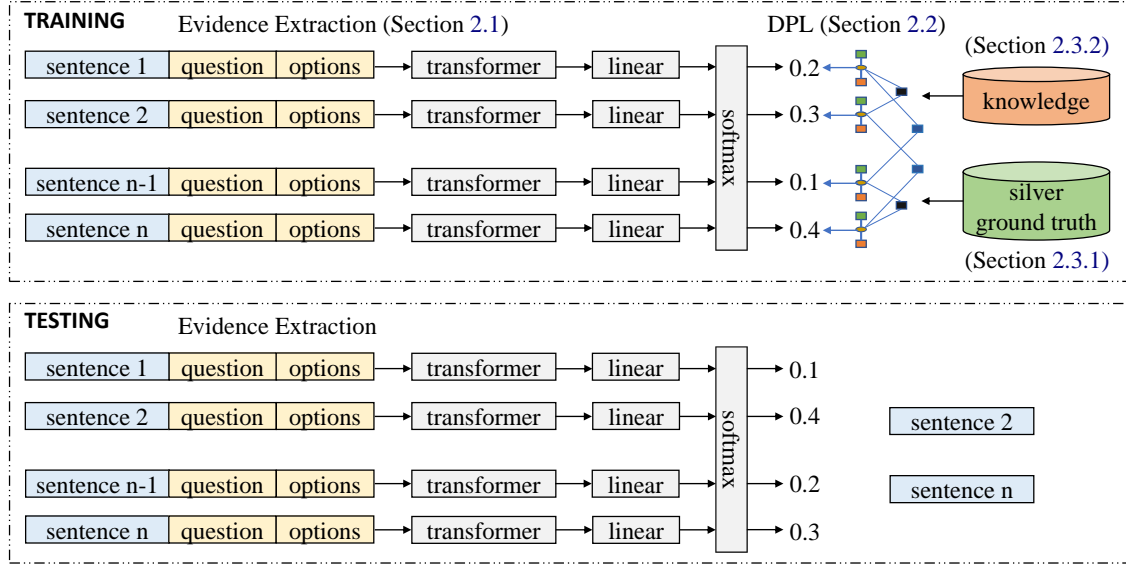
TRAINING

Evidence Extraction (Section 2.1)

DPL (Section 2.2)

(Section 2.3.2)

sentence 1 | question | options → transformer → linear → 0.2

sentence 2 | question | options → transformer → linear → 0.3

sentence n-1 | question | options → transformer → linear → 0.1

sentence n | question | options → transformer → linear → 0.4

softmax

knowledge

silver ground truth

(Section 2.3.1)

TESTING

Evidence Extraction

sentence 1 | question | options → transformer → linear → 0.1

sentence 2 | question | options → transformer → linear → 0.4

sentence n-1 | question | options → transformer → linear → 0.2

sentence n | question | options → transformer → linear → 0.3

softmax

sentence 2

sentence n